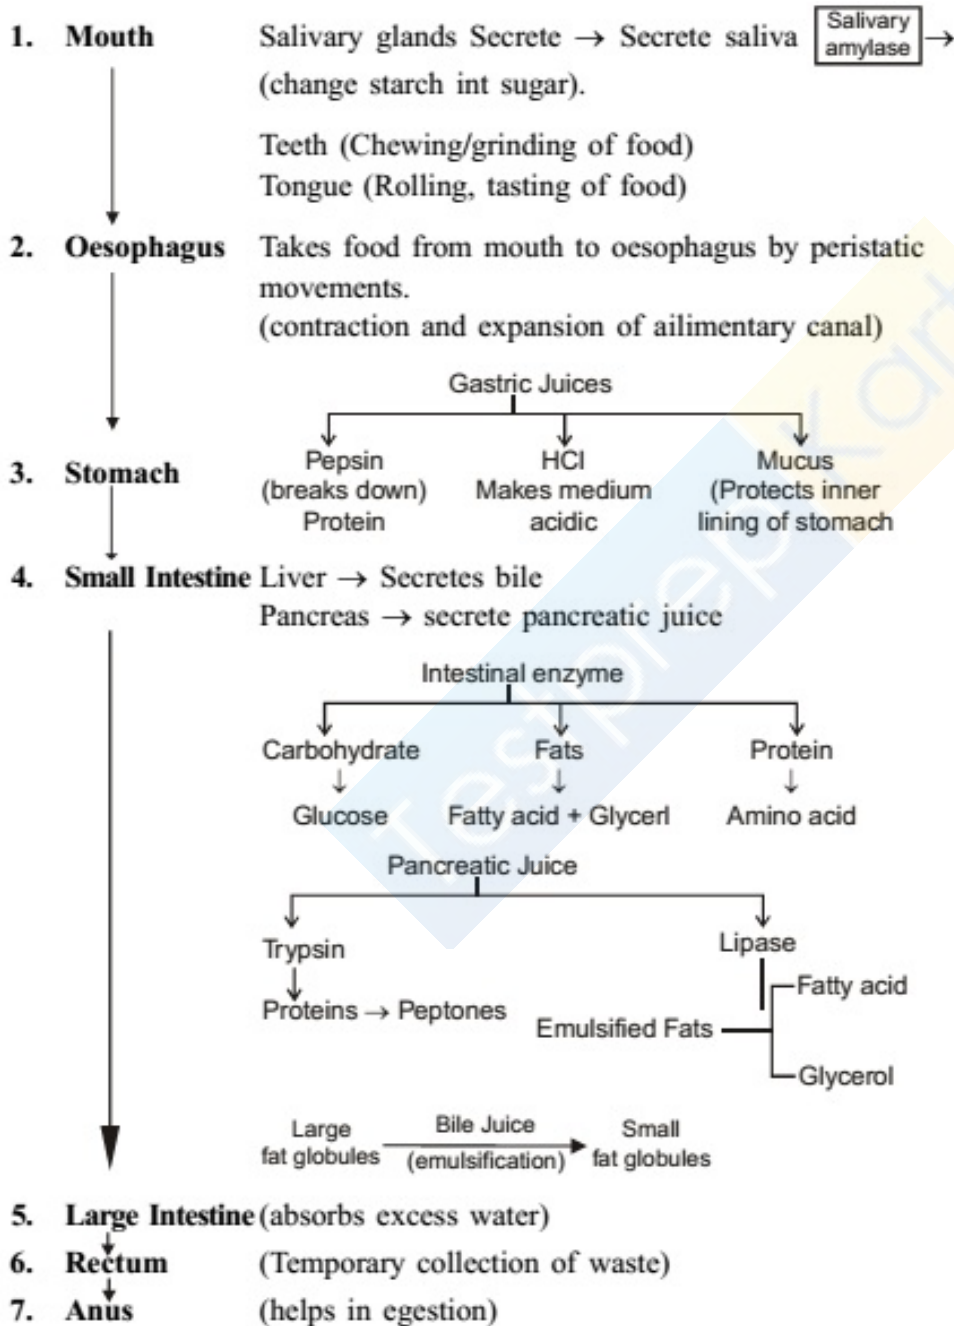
1. **Mouth** Salivary glands Secrete → Secrete saliva Salivary amylase → (change starch int sugar).

Teeth (Chewing/grinding of food)
Tongue (Rolling, tasting of food)

2. **Oesophagus** Takes food from mouth to oesophagus by peristatic movements.
(contraction and expansion of ailimentary canal)

Gastric Juices

3. **Stomach**

Pepsin (breaks down) Protein

HCl Makes medium acidic

Mucus (Protects inner lining of stomach

4. **Small Intestine** Liver → Secretes bile
Pancreas → secrete pancreatic juice

Intestinal enzyme

Carbohydrate ↓ Glucose

Fats ↓ Fatty acid + Glycerl

Protein ↓ Amino acid

Pancreatic Juice

Trypsin ↓ Proteins → Peptones

Lipase

Emulsified Fats

Fatty acid

Glycerol

Large fat globules —Bile Juice (emulsification)→ Small fat globules

5. **Large Intestine** (absorbs excess water)
6. **Rectum** (Temporary collection of waste)
7. **Anus** (helps in egestion)

Testprepkart